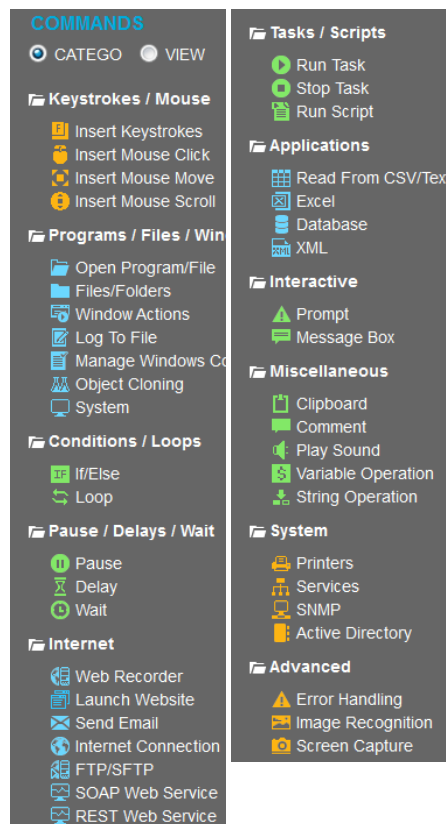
COMMANDS

CATEGO VIEW

Keystrokes / Mouse

Insert Keystrokes
Insert Mouse Click
Insert Mouse Move
Insert Mouse Scroll

Programs / Files / Win

Open Program/File
Files/Folders
Window Actions
Log To File
Manage Windows Co
Object Cloning
System

Conditions / Loops

If/Else
Loop

Pause / Delays / Wait

Pause
Delay
Wait

Internet

Web Recorder
Launch Website
Send Email
Internet Connection
FTP/SFTP
SOAP Web Service
REST Web Service

Tasks / Scripts

Run Task
Stop Task
Run Script

Applications

Read From CSV/Tex
Excel
Database
XML

Interactive

Prompt
Message Box

Miscellaneous

Clipboard
Comment
Play Sound
Variable Operation
String Operation

System

Printers
Services
SNMP
Active Directory

Advanced

Error Handling
Image Recognition
Screen Capture